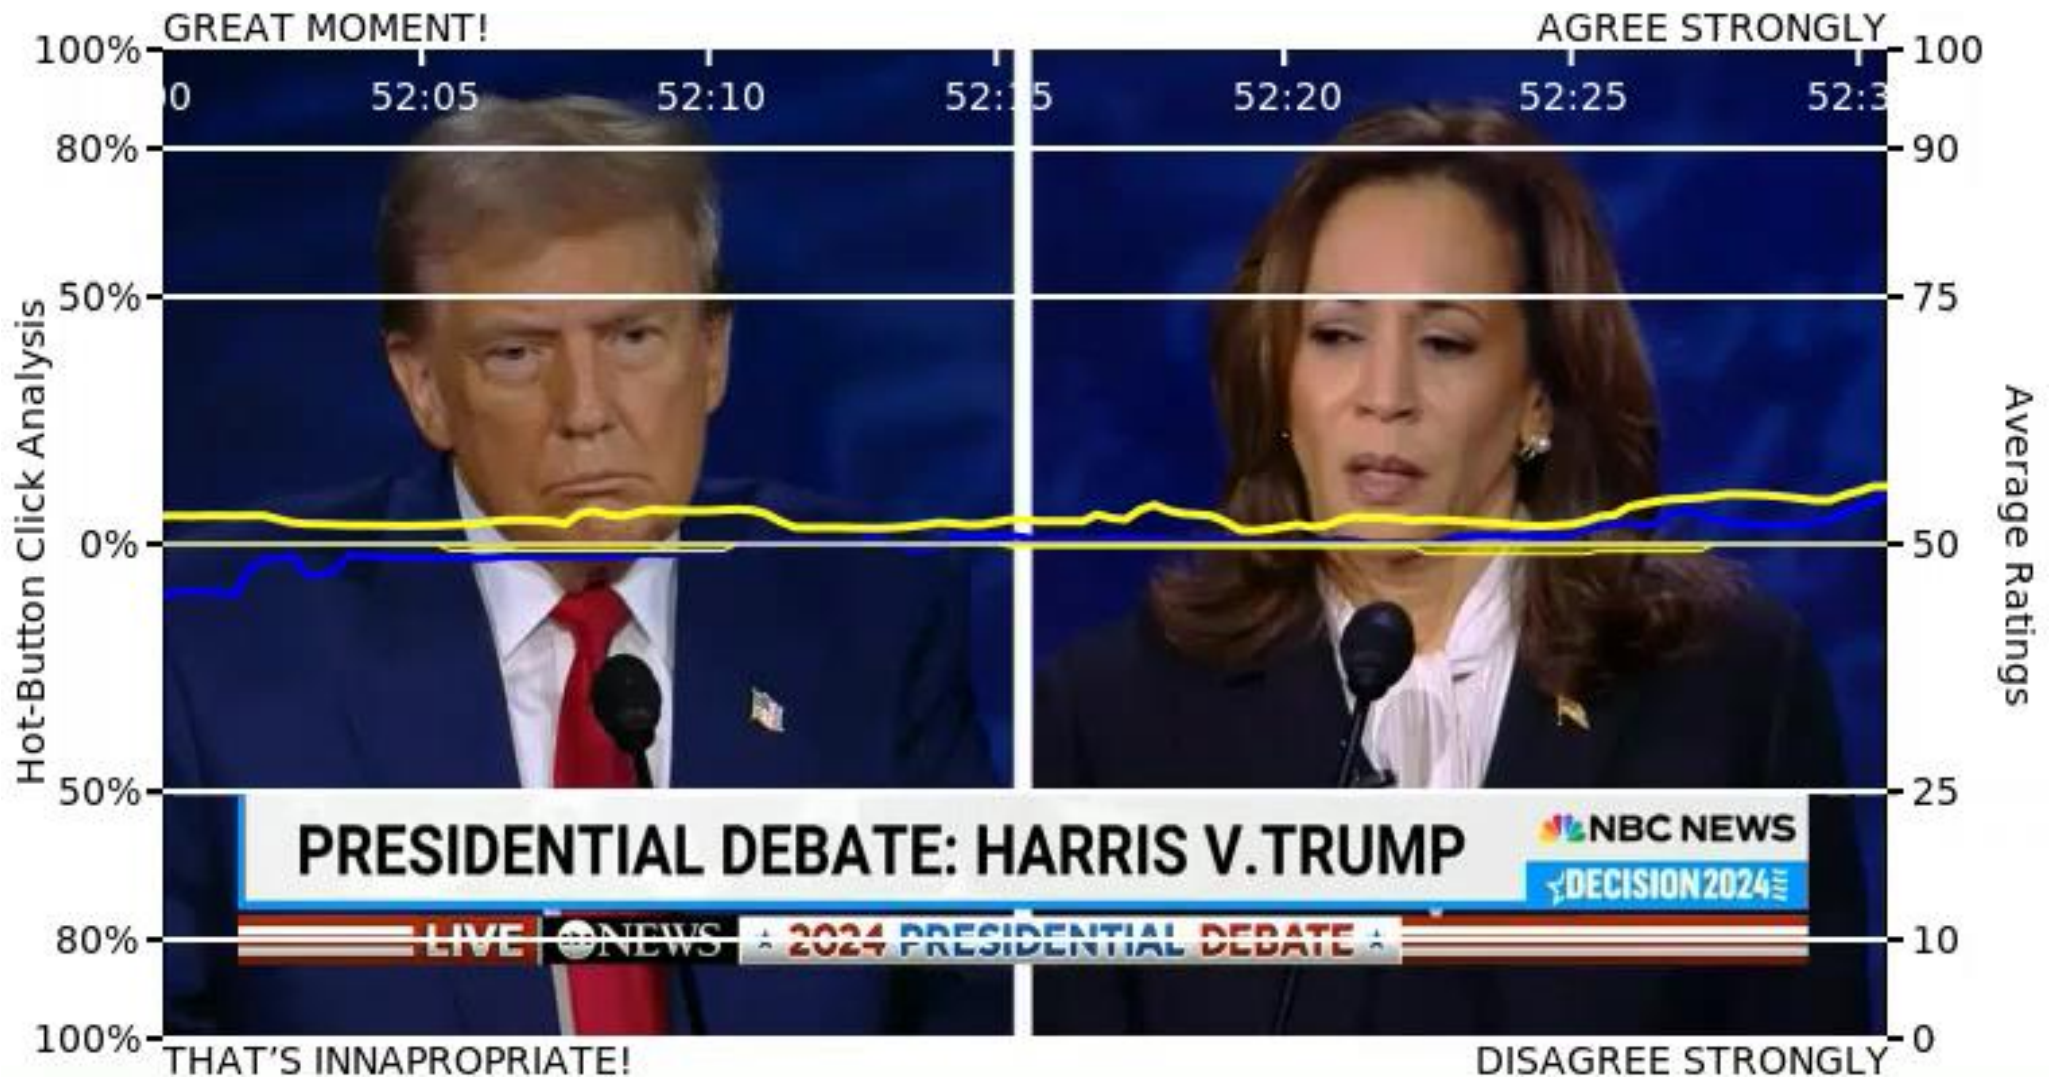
GREAT MOMENT!
AGREE STRONGLY

100%
80%
50%
0%
50%
80%
100%

Hot-Button Click Analysis

0
52:05
52:10
52:15
52:20
52:25
52:3

100
90
75
50
25
10
0

Average Ratings

PRESIDENTIAL DEBATE: HARRIS V.TRUMP
NBC NEWS
DECISION 2024

LIVE
abc NEWS
2024 PRESIDENTIAL DEBATE

THAT'S INNAPROPRIATE!
DISAGREE STRONGLY